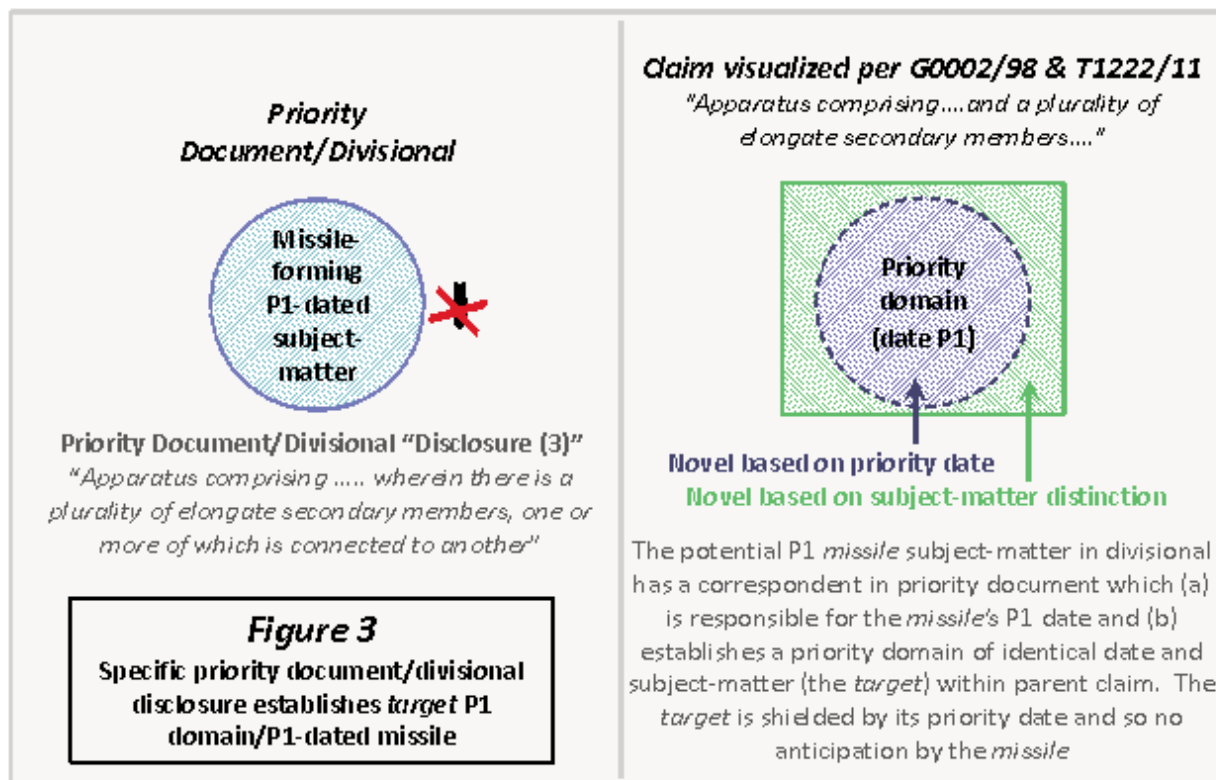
Priority Document/Divisional

Missile-forming P1-dated subject-matter

Priority Document/Divisional "Disclosure (3)"
"Apparatus comprising ..... wherein there is a plurality of elongate secondary members, one or more of which is connected to another"

Figure 3
Specific priority document/divisional disclosure establishes target P1 domain/P1-dated missile

Claim visualized per G0002/98 & T1222/11
"Apparatus comprising....and a plurality of elongate secondary members...."

Priority domain (date P1)

Novel based on priority date
Novel based on subject-matter distinction

The potential P1 missile subject-matter in divisional has a correspondent in priority document which (a) is responsible for the missile's P1 date and (b) establishes a priority domain of identical date and subject-matter (the target) within parent claim. The target is shielded by its priority date and so no anticipation by the missile